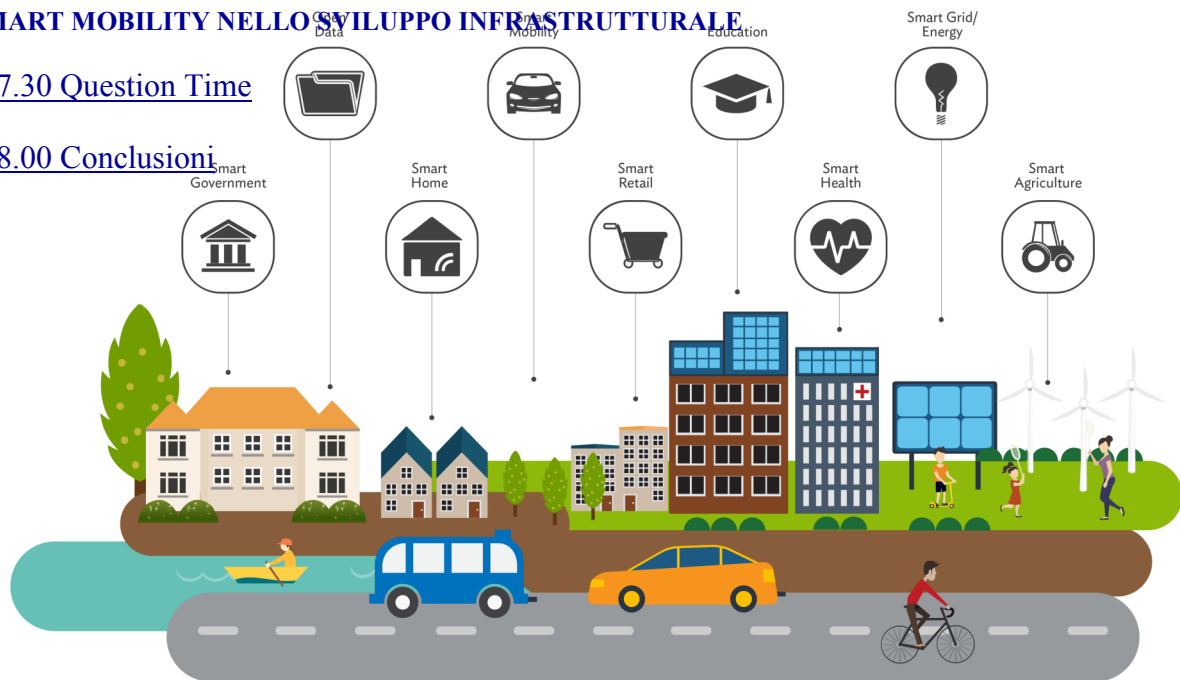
IART MOBILITY NELLO SVILUPPO INFRASTRUTTURALE

7.30 Question Time

8.00 Conclusioni

Open Data

Smart Mobility

Education

Smart Grid/ Energy

Smart Government

Smart Home

Smart Retail

Smart Health

Smart Agriculture